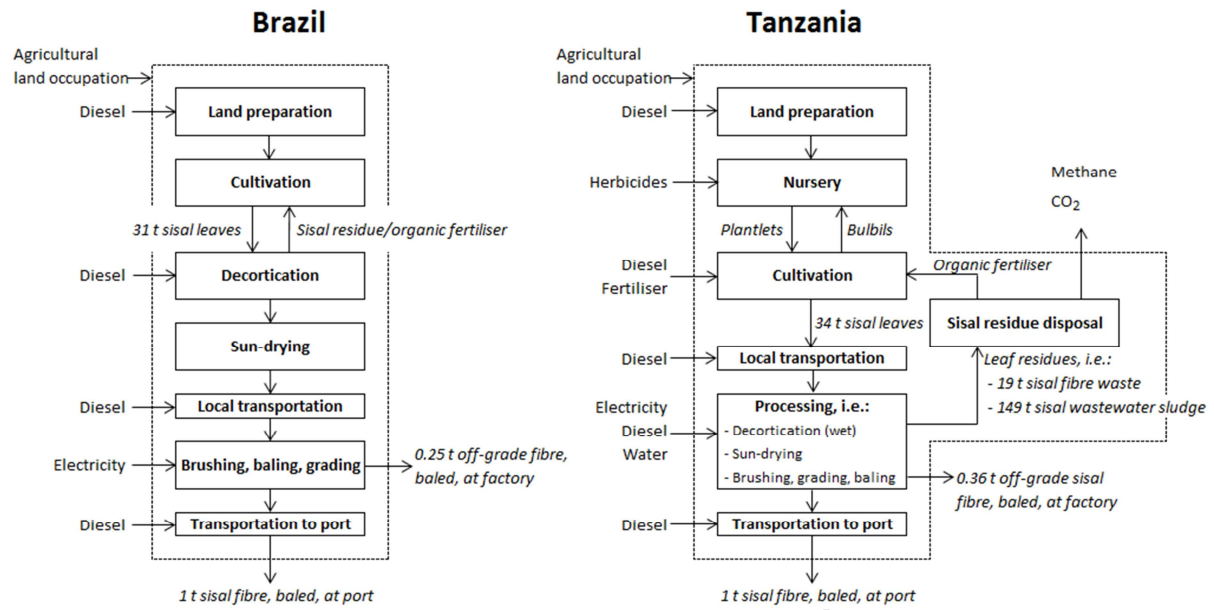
Brazil

Agricultural land occupation

Diesel
Land preparation

Cultivation

31 t sisal leaves
Sisal residue/organic fertiliser

Diesel
Decortication

Sun-drying

Diesel
Local transportation

Electricity
Brushing, baling, grading
0.25 t off-grade fibre, baled, at factory

Diesel
Transportation to port

1 t sisal fibre, baled, at port

Tanzania

Agricultural land occupation

Diesel
Land preparation

Herbicides
Nursery

Methane
$CO_2$

Plantlets
Bulbils

Diesel
Fertiliser
Cultivation
Organic fertiliser

34 t sisal leaves
Sisal residue disposal

Diesel
Local transportation
Leaf residues, i.e.:
- 19 t sisal fibre waste
- 149 t sisal wastewater sludge

Electricity
Diesel
Water
Processing, i.e.:
- Decortication (wet)
- Sun-drying
- Brushing, grading, baling
0.36 t off-grade sisal fibre, baled, at factory

Diesel
Transportation to port

1 t sisal fibre, baled, at port